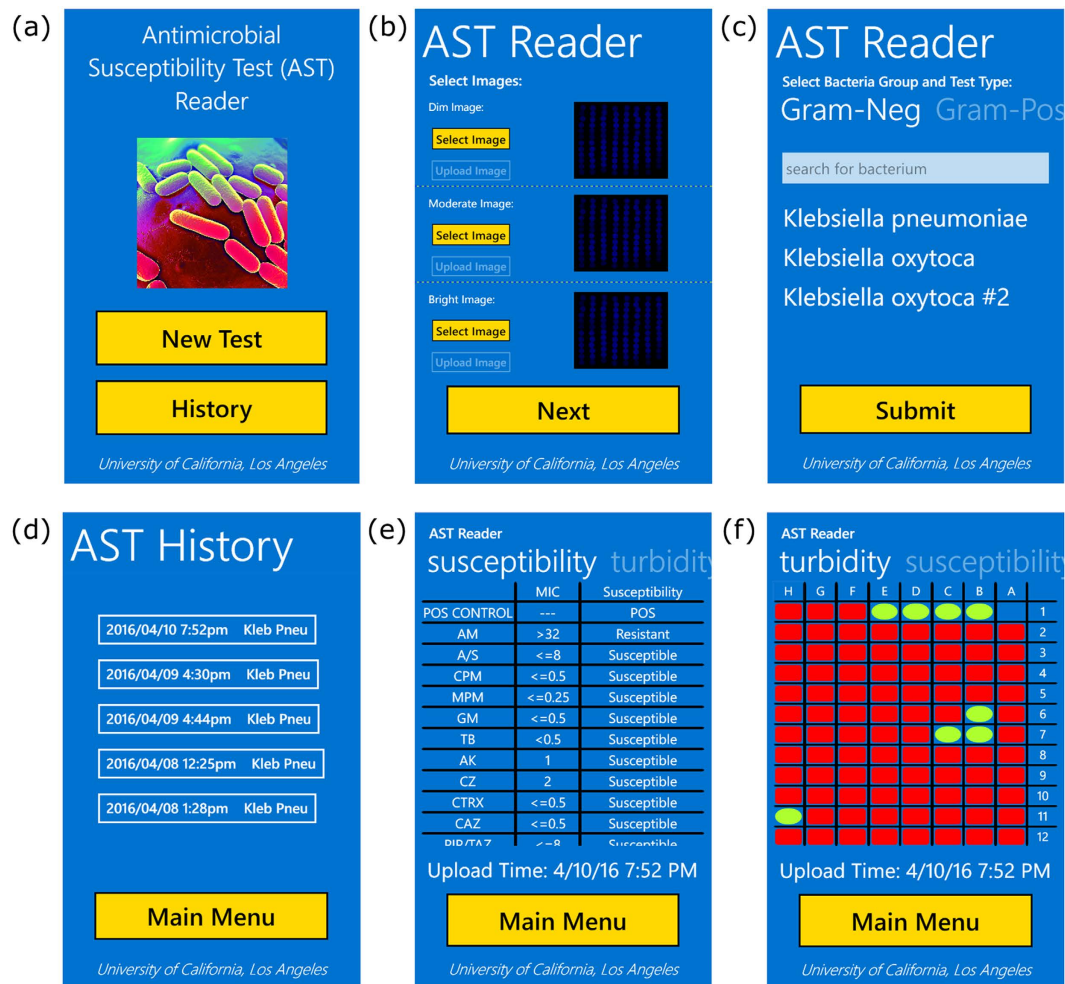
(a)

Antimicrobial Susceptibility Test (AST) Reader

New Test

History

University of California, Los Angeles

(b)

AST Reader

Select Images:

Dim Image:

Select Image

Upload Image

Moderate Image:

Select Image

Upload Image

Bright Image:

Select Image

Upload Image

Next

University of California, Los Angeles

(c)

AST Reader

Select Bacteria Group and Test Type:

Gram-Neg Gram-Pos

search for bacterium

Klebsiella pneumoniae

Klebsiella oxytoca

Klebsiella oxytoca #2

Submit

University of California, Los Angeles

(d)

AST History

2016/04/10 7:52pm Kleb Pneu

2016/04/09 4:30pm Kleb Pneu

2016/04/09 4:44pm Kleb Pneu

2016/04/08 12:25pm Kleb Pneu

2016/04/08 1:28pm Kleb Pneu

Main Menu

University of California, Los Angeles

(e)

AST Reader

susceptibility turbidity

| | MIC | Susceptibility |
|---|---|---|
| POS CONTROL | --- | POS |
| AM | >32 | Resistant |
| A/S | <=8 | Susceptible |
| CPM | <=0.5 | Susceptible |
| MPM | <=0.25 | Susceptible |
| GM | <=0.5 | Susceptible |
| TB | <0.5 | Susceptible |
| AK | 1 | Susceptible |
| CZ | 2 | Susceptible |
| CTRX | <=0.5 | Susceptible |
| CAZ | <=0.5 | Susceptible |
| PIP/TAZ | <=8 | Susceptible |

Upload Time: 4/10/16 7:52 PM

Main Menu

University of California, Los Angeles

(f)

AST Reader

turbidity susceptibility

H G F E D C B A

1 2 3 4 5 6 7 8 9 10 11 12

Upload Time: 4/10/16 7:52 PM

Main Menu

University of California, Los Angeles